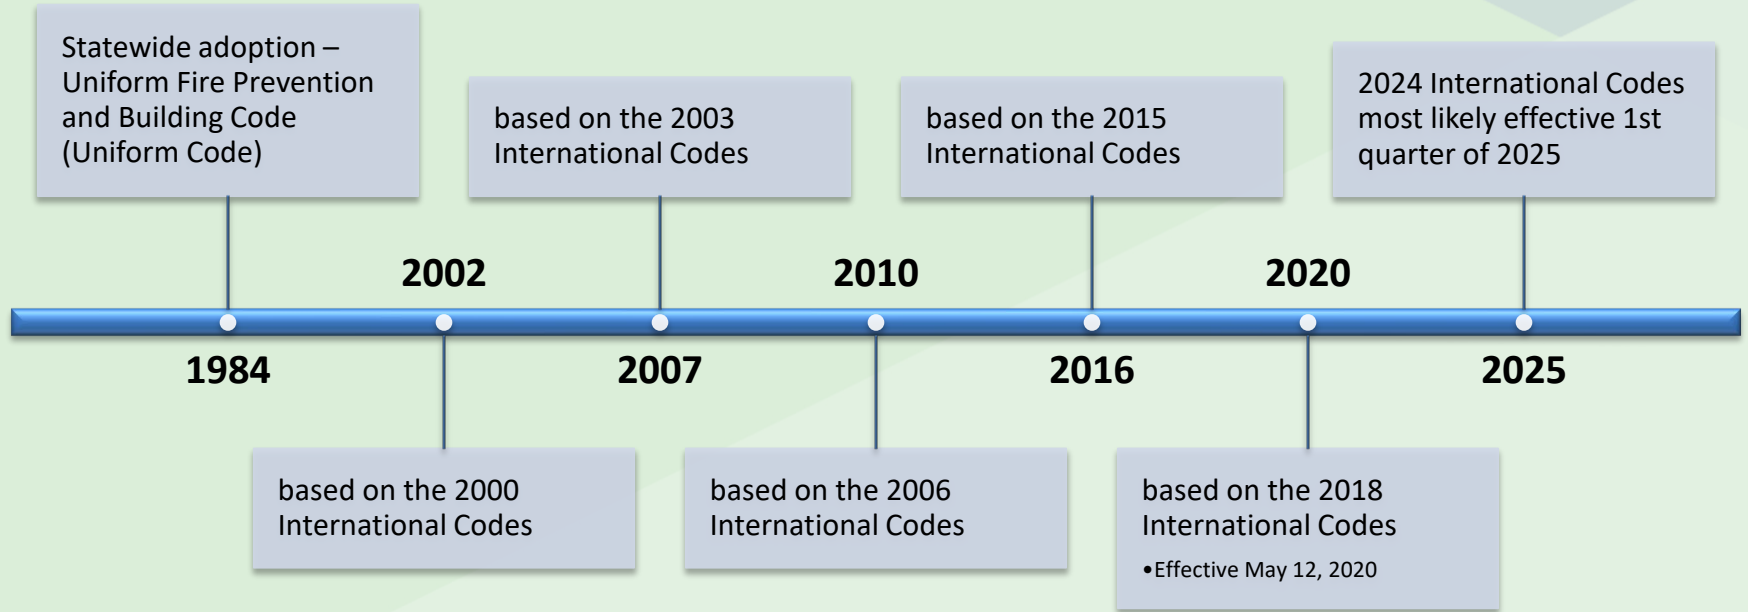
Statewide adoption – Uniform Fire Prevention and Building Code (Uniform Code)

1984

2002

based on the 2000 International Codes

based on the 2003 International Codes

2007

2010

based on the 2006 International Codes

based on the 2015 International Codes

2016

2020

based on the 2018 International Codes

•Effective May 12, 2020

2024 International Codes most likely effective 1st quarter of 2025

2025